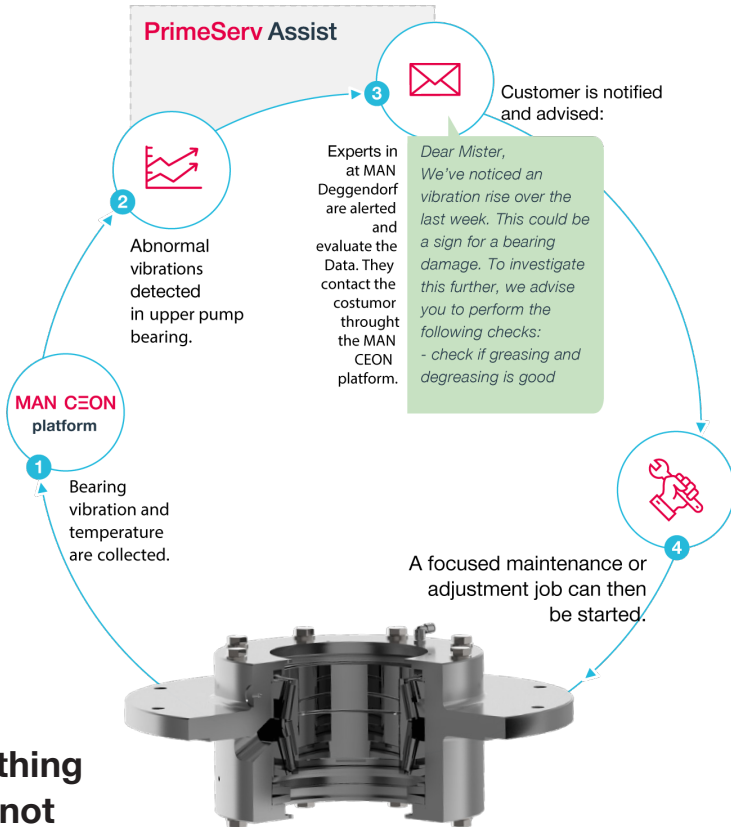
PrimeServ Assist

MAN CEON platform

1

Bearing vibration and temperature are collected.

2

Abnormal vibrations detected in upper pump bearing.

3

Experts in at MAN Deggendorf are alerted and evaluate the Data. They contact the costumor throught the MAN CEON platform.

Customer is notified and advised:

Dear Mister,
We've noticed an vibration rise over the last week. This could be a sign for a bearing damage. To investigate this further, we advise you to perform the following checks:
- check if greasing and degreasing is good

4

A focused maintenance or adjustment job can then be started.

thing
not